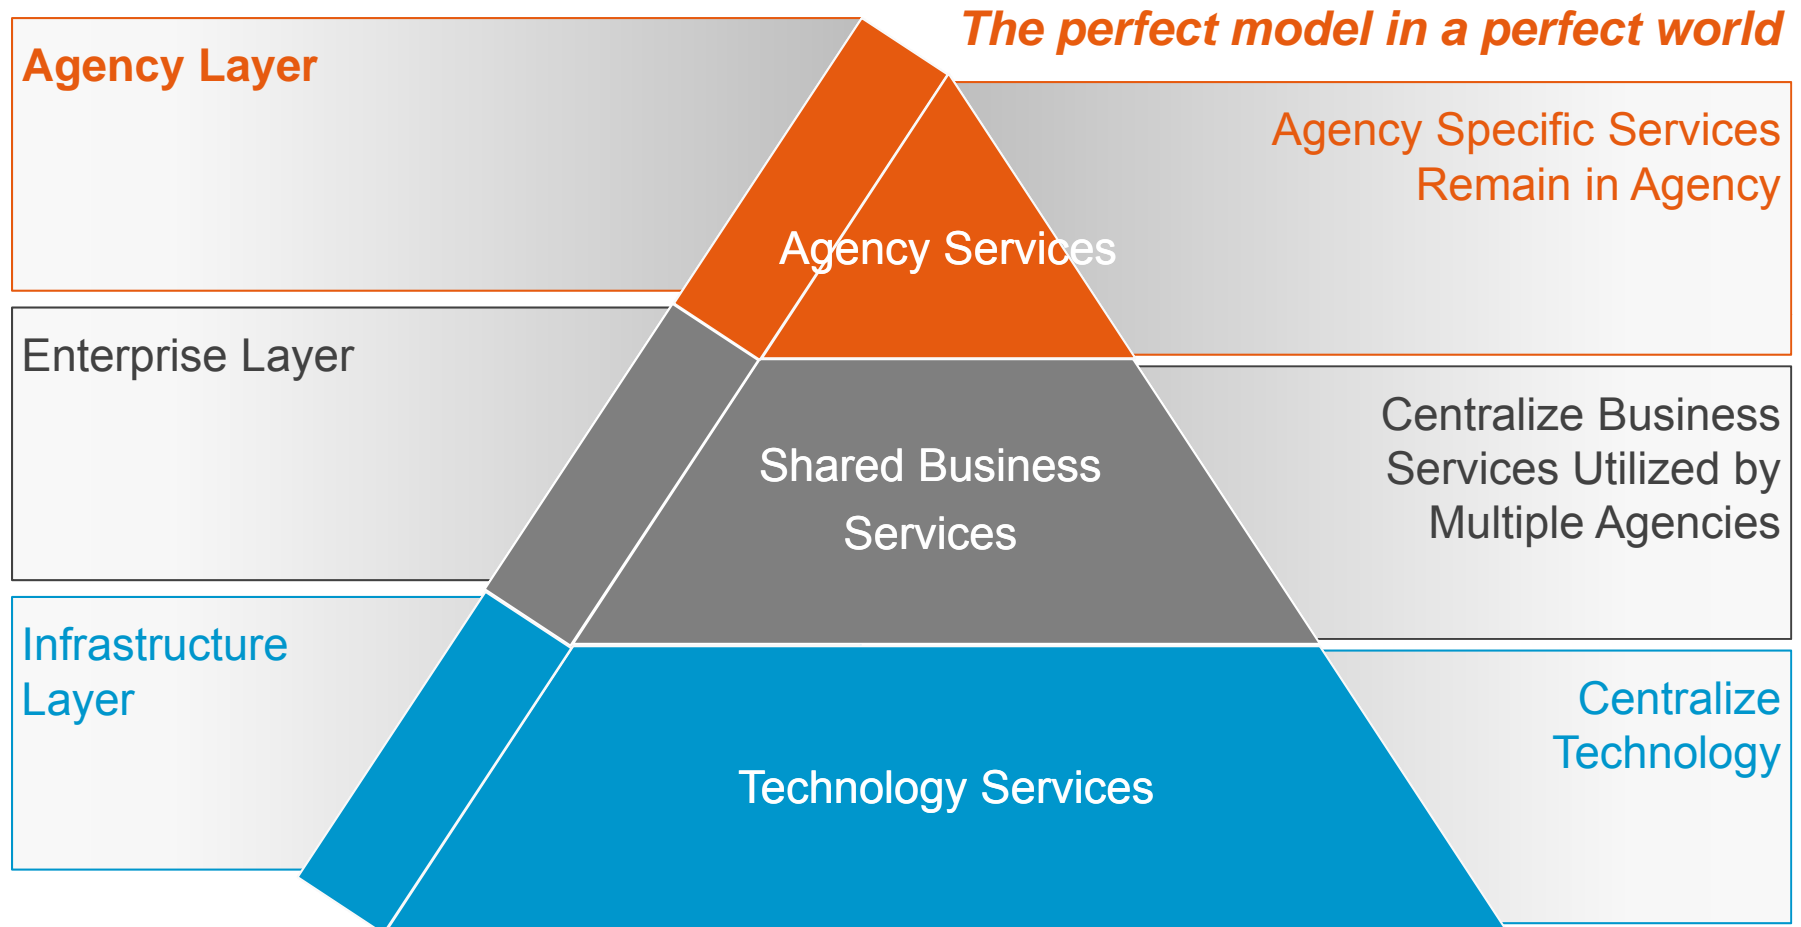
The perfect model in a perfect world

Agency Layer

Agency Services

Agency Specific Services Remain in Agency

Enterprise Layer

Shared Business Services

Centralize Business Services Utilized by Multiple Agencies

Infrastructure Layer

Technology Services

Centralize Technology